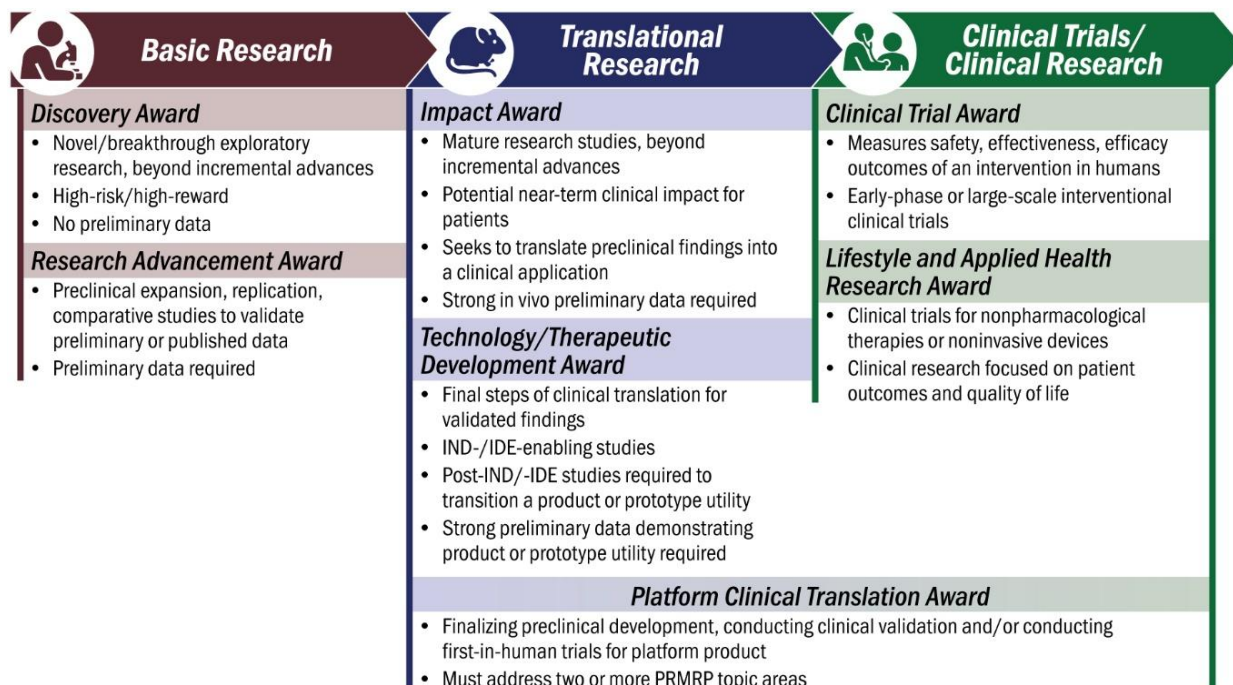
Basic Research

Discovery Award
• Novel/breakthrough exploratory research, beyond incremental advances
• High-risk/high-reward
• No preliminary data

Research Advancement Award
• Preclinical expansion, replication, comparative studies to validate preliminary or published data
• Preliminary data required

Translational Research

Impact Award
• Mature research studies, beyond incremental advances
• Potential near-term clinical impact for patients
• Seeks to translate preclinical findings into a clinical application
• Strong in vivo preliminary data required

Technology/Therapeutic Development Award
• Final steps of clinical translation for validated findings
• IND-/IDE-enabling studies
• Post-IND/-IDE studies required to transition a product or prototype utility
• Strong preliminary data demonstrating product or prototype utility required

Clinical Trials/ Clinical Research

Clinical Trial Award
• Measures safety, effectiveness, efficacy outcomes of an intervention in humans
• Early-phase or large-scale interventional clinical trials

Lifestyle and Applied Health Research Award
• Clinical trials for nonpharmacological therapies or noninvasive devices
• Clinical research focused on patient outcomes and quality of life

Platform Clinical Translation Award
• Finalizing preclinical development, conducting clinical validation and/or conducting first-in-human trials for platform product
• Must address two or more PRMRP topic areas